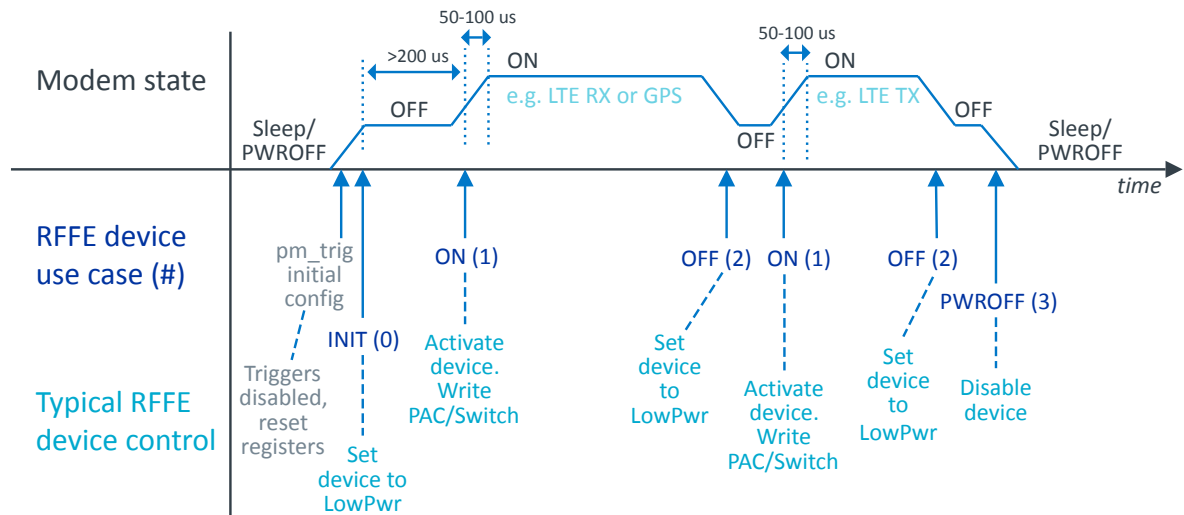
Modem state

50-100 us

>200 us

ON

e.g. LTE RX or GPS

OFF

Sleep/ PWROFF

OFF

50-100 us

ON

e.g. LTE TX

OFF

Sleep/ PWROFF

time

RFFE device use case (#)

pm_trig initial config

INIT (0)

ON (1)

OFF (2)

ON (1)

OFF (2)

PWROFF (3)

Typical RFFE device control

Triggers disabled, reset registers

Set device to LowPwr

Activate device. Write PAC/Switch

Set device to LowPwr

Activate device. Write PAC/Switch

Set device to LowPwr

Disable device